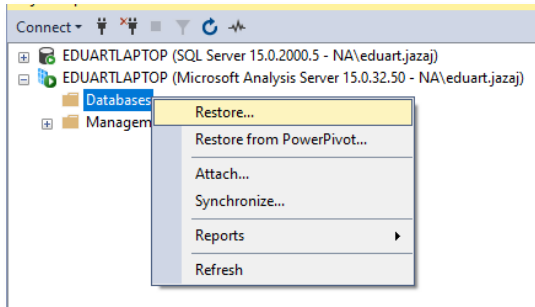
Connect ▾

EDUARTLAPTOP (SQL Server 15.0.2000.5 - NA\eduart.jazaj)
EDUARTLAPTOP (Microsoft Analysis Server 15.0.32.50 - NA\eduart.jazaj)
Databases
Managem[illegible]

Restore...
Restore from PowerPivot...
Attach...
Synchronize...
Reports
Refresh